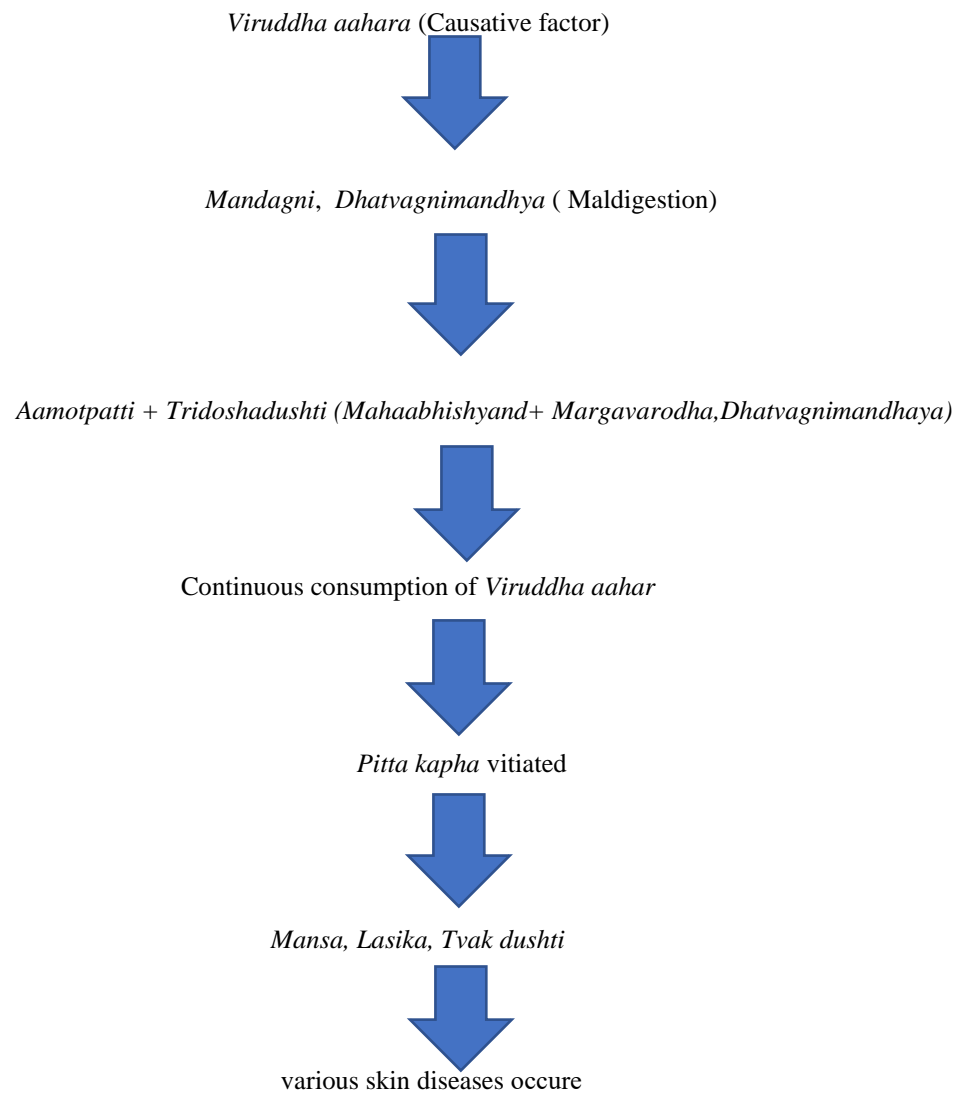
Viruddha aahara (Causative factor)

Mandagni, Dhatvagnimandhya ( Maldigestion)

Aamotpatti + Tridoshadushti (Mahaabhishyand+ Margavarodha,Dhatvagnimandhaya)

Continuous consumption of Viruddha aahar

Pitta kapha vitiated

Mansa, Lasika, Tvak dushti

various skin diseases occure